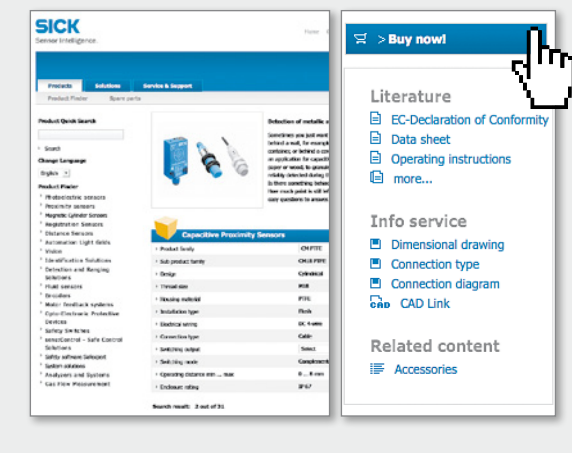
SICK
Sensor Intelligence.

Home

Products Solutions Service & Support
Product Finder Spare parts

Product Quick Search
Search
Change Language
English

Product Finder
Photoelectric sensors
Proximity sensors
Magnetic Cylinder Sensors
Registration Sensors
Distance Sensors
Automation Light Grids
Vision
Identification Solutions
Detection and Ranging Solutions
Fluid sensors
Encoders
Motor feedback systems
Opto-Electronic Protective Devices
Safety Switches
sensControl - Safe Control Solutions
Safety software Safexpert
System solutions
Analyzers and Systems
Gas Flow Measurement

Detection of metallic a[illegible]

Capacitive Proximity Sensors

| Product family | CM PTFE |
|---|---|
| Sub product family | CM18 PTFE |
| Design | Cylindrical |
| Thread size | M18 |
| Housing material | PTFE |
| Installation type | Flush |
| Electrical wiring | DC 4-wire |
| Connection type | Cable |
| Switching output | Select |
| Switching mode | Complement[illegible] |
| Operating distance min ... max | 8 mm |
| Enclosure rating | IP 67 |

Search result: 3 out of 31

> Buy now!

Literature
EC-Declaration of Conformity
Data sheet
Operating instructions
more...

Info service
Dimensional drawing
Connection type
Connection diagram
CAD CAD Link

Related content
Accessories